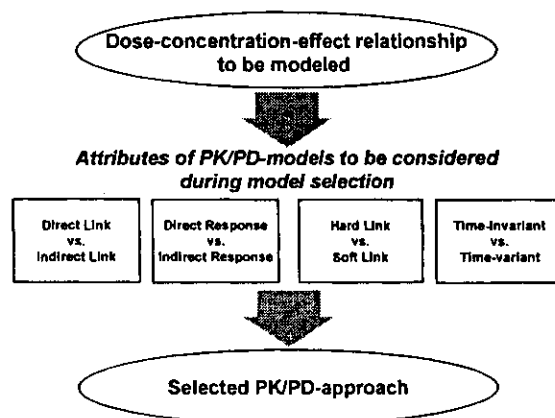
Dose-concentration-effect relationship to be modeled

Attributes of PK/PD-models to be considered during model selection

Direct Link vs. Indirect Link

Direct Response vs. Indirect Response

Hard Link vs. Soft Link

Time-invariant vs. Time-variant

Selected PK/PD-approach